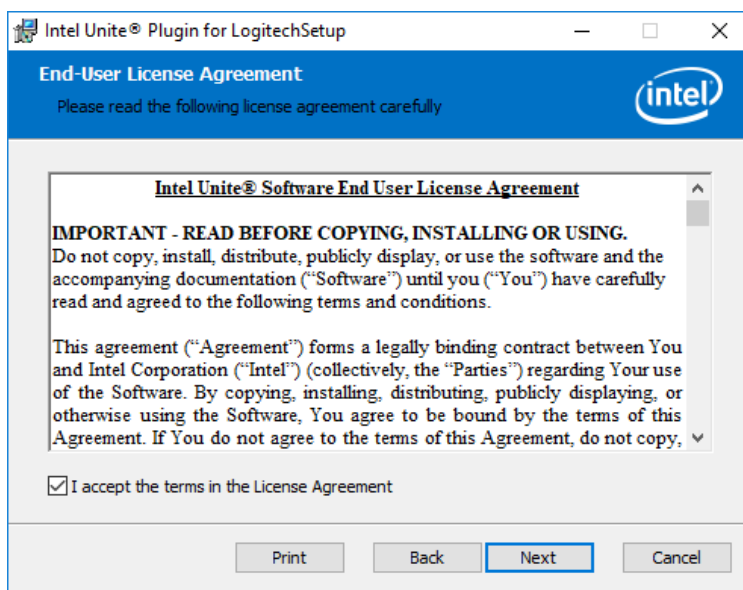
Intel Unite® Plugin for LogitechSetup

End-User License Agreement

Please read the following license agreement carefully

intel

Intel Unite® Software End User License Agreement

IMPORTANT - READ BEFORE COPYING, INSTALLING OR USING.
Do not copy, install, distribute, publicly display, or use the software and the accompanying documentation ("Software") until you ("You") have carefully read and agreed to the following terms and conditions.

This agreement ("Agreement") forms a legally binding contract between You and Intel Corporation ("Intel") (collectively, the "Parties") regarding Your use of the Software. By copying, installing, distributing, publicly displaying, or otherwise using the Software, You agree to be bound by the terms of this Agreement. If You do not agree to the terms of this Agreement, do not copy,

I accept the terms in the License Agreement

Print Back Next Cancel